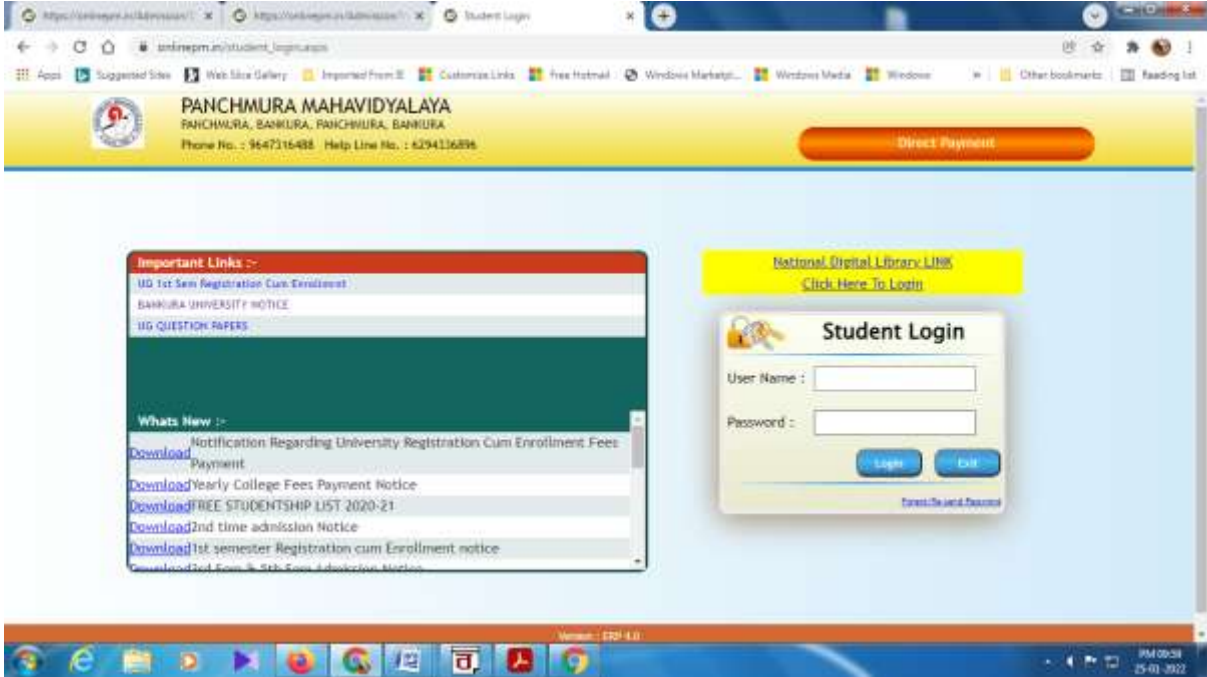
https://onlinepm.in/Admission/ | https://onlinepm.in/Admission/ | Student Login

onlinepm.in/student_login.aspx

Apps | Suggested Sites | Web Slice Gallery | Imported From IE | Customize Links | Free Hotmail | Windows Marketpl... | Windows Media | Windows | Other bookmarks | Reading list

PANCHMURA MAHAVIDYALAYA
PANCHMURA, BANKURA, PANCHMURA, BANKURA
Phone No. : 9647316488 Help Line No. : 6294136896

Direct Payment

Important Links :-
UG 1st Sem Registration Cum Enrollment
BANKURA UNIVERSITY NOTICE
UG QUESTION PAPERS

Whats New :-
Download Notification Regarding University Registration Cum Enrollment Fees Payment
Download Yearly College Fees Payment Notice
Download FREE STUDENTSHIP LIST 2020-21
Download 2nd time admission Notice
Download 1st semester Registration cum Enrollment notice
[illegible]

National Digital Library LINK
Click Here To Login

Student Login
User Name :
Password :
Login
Exit
Forgot/Re-send Password

Version : ERP 4.0

PM 09:58
25-01-2022